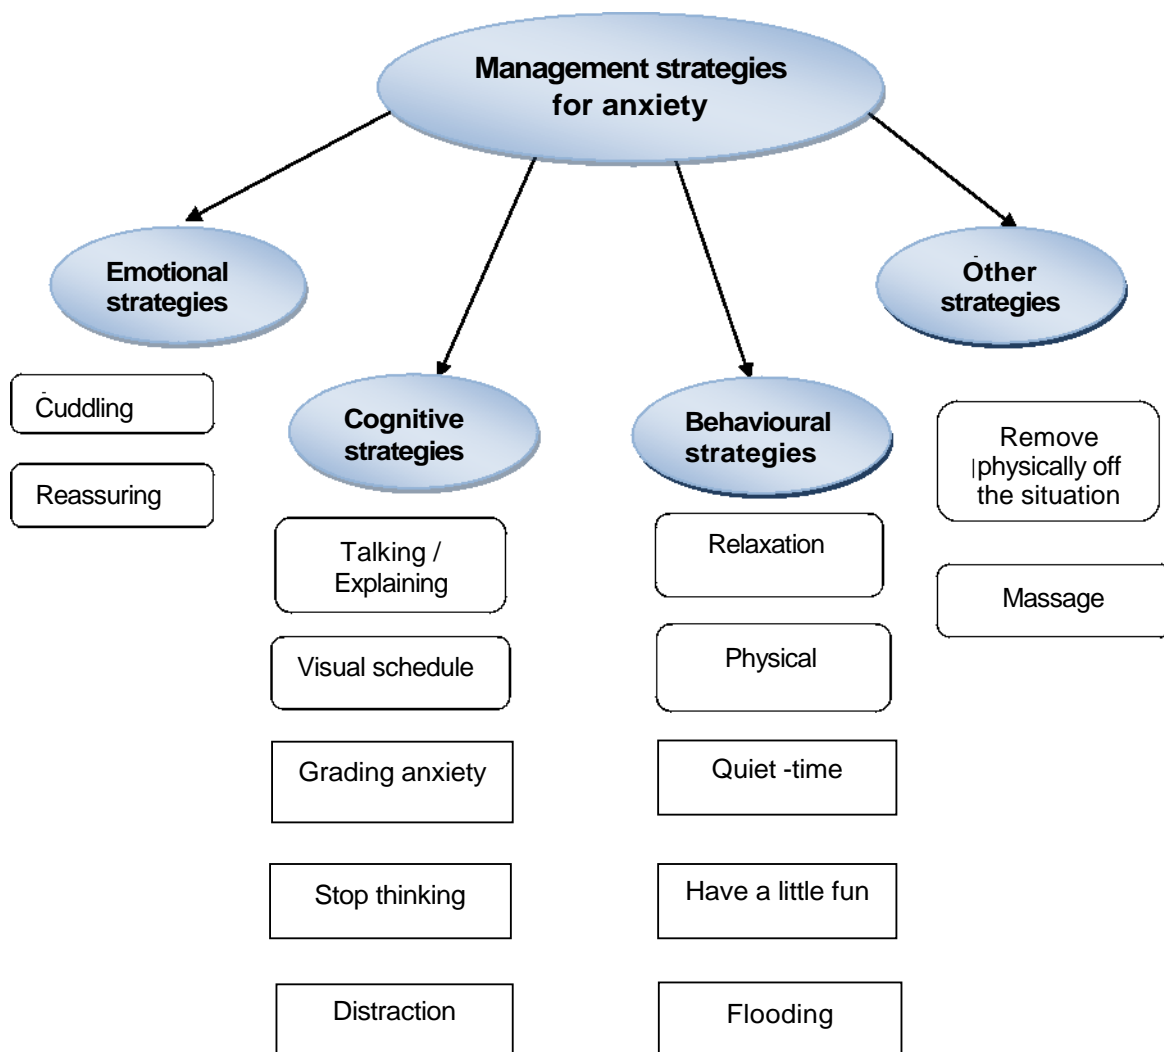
Management strategies for anxiety

Emotional strategies

Cuddling

Reassuring

Cognitive strategies

Talking / Explaining

Visual schedule

Grading anxiety

Stop thinking

Distraction

Behavioural strategies

Relaxation

Physical

Quiet -time

Have a little fun

Flooding

Other strategies

Remove physically off the situation

Massage